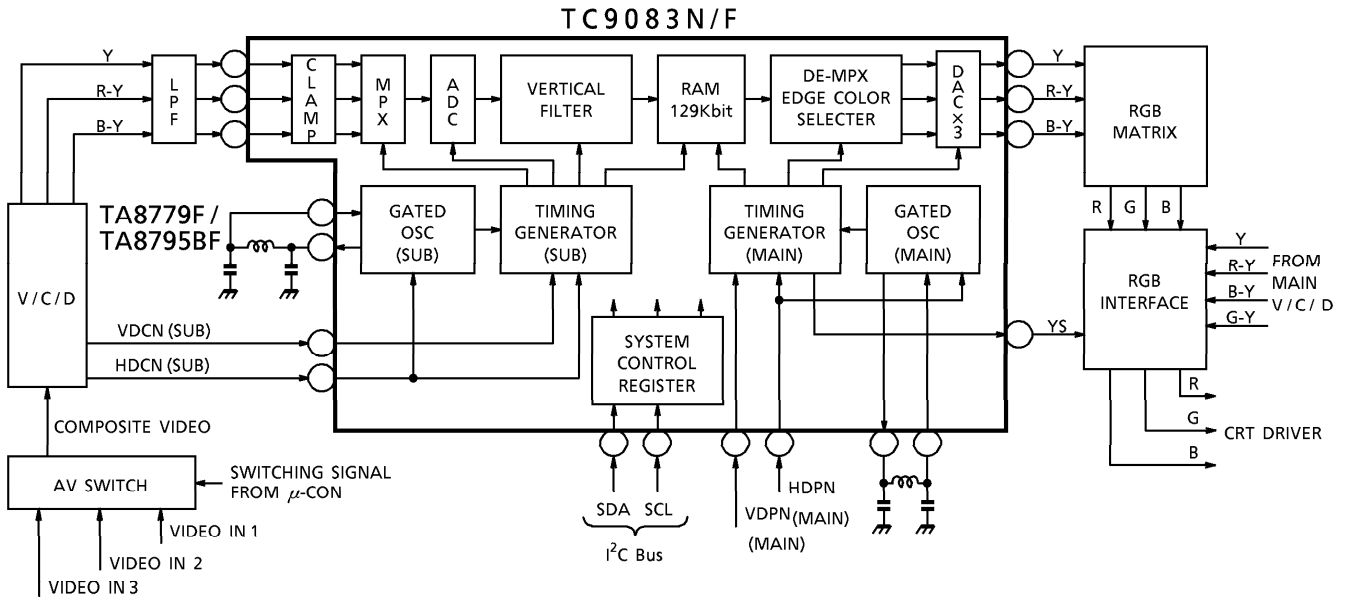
TC9083N/F

Y
R-Y
B-Y
LPF
CLAMP
MPX
ADC
VERTICAL FILTER
RAM 129Kbit
DE-MPX EDGE COLOR SELECTER
DAC×3
Y
R-Y
B-Y
RGB MATRIX
R G B

TA8779F / TA8795BF
GATED OSC (SUB)
TIMING GENERATOR (SUB)
TIMING GENERATOR (MAIN)
GATED OSC (MAIN)
RGB INTERFACE
Y
R-Y
B-Y
G-Y
FROM MAIN V / C / D

V / C / D
VDCN (SUB)
HDCN (SUB)
SYSTEM CONTROL REGISTER
YS
R
G
CRT DRIVER
B

COMPOSITE VIDEO
AV SWITCH
SWITCHING SIGNAL FROM $\mu$-CON
VIDEO IN 1
VIDEO IN 2
VIDEO IN 3

SDA SCL
$I^2C$ Bus
VDPN (MAIN)
HDPN (MAIN)